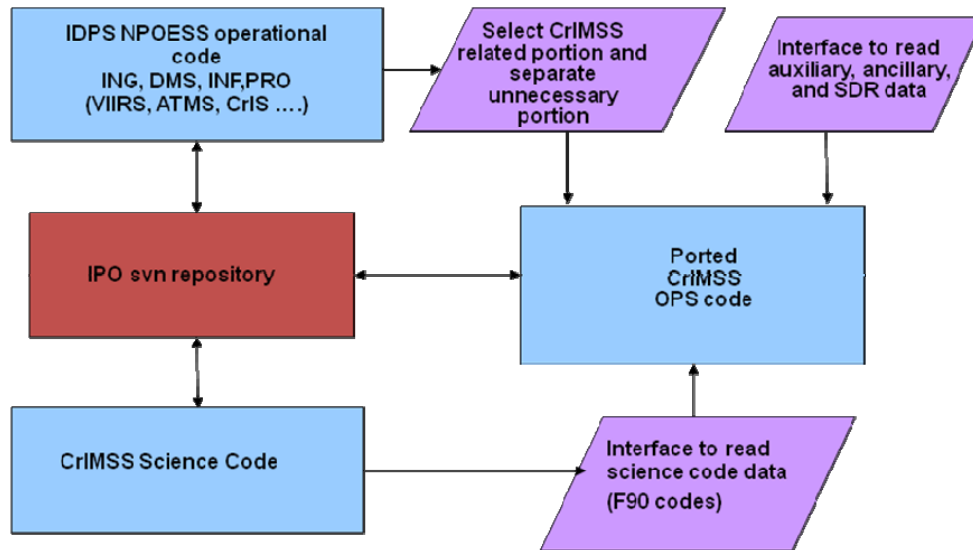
IDPS NPOESS operational code
ING, DMS, INF,PRO
(VIIRS, ATMS, CrIS ….)

Select CrIMSS related portion and separate unnecessary portion

Interface to read auxiliary, ancillary, and SDR data

IPO svn repository

Ported
CrIMSS
OPS code

CrIMSS Science Code

Interface to read science code data
(F90 codes)